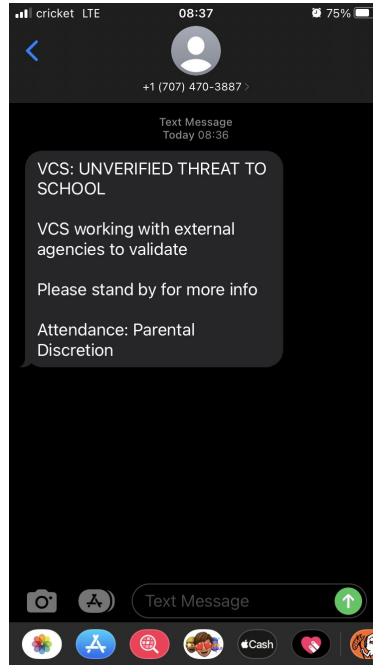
cricket LTE 08:37 75%

+1 (707) 470-3887

Text Message
Today 08:36

VCS: UNVERIFIED THREAT TO SCHOOL

VCS working with external agencies to validate

Please stand by for more info

Attendance: Parental Discretion

Text Message

Cash